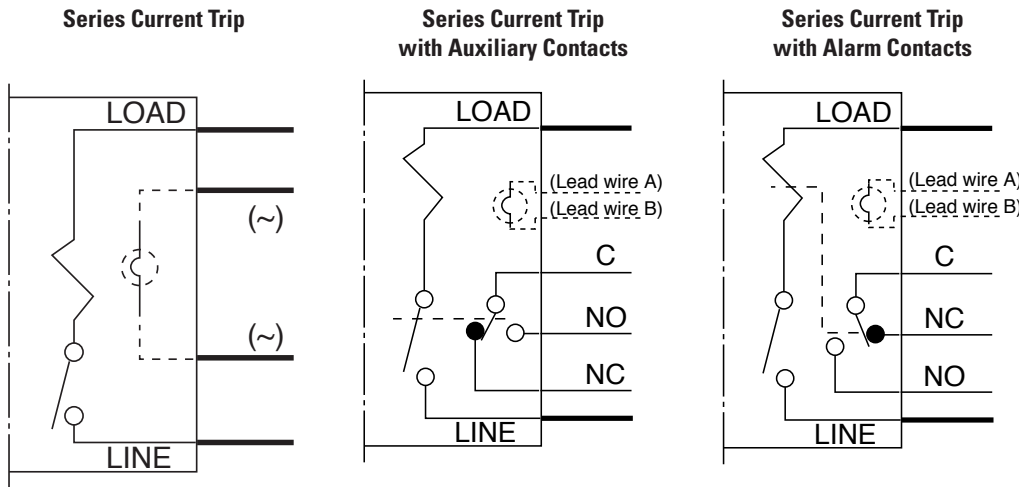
Series Current Trip

LOAD

(~)

(~)

LINE

Series Current Trip with Auxiliary Contacts

LOAD

(Lead wire A)

(Lead wire B)

C

NO

NC

LINE

Series Current Trip with Alarm Contacts

LOAD

(Lead wire A)

(Lead wire B)

C

NC

NO

LINE